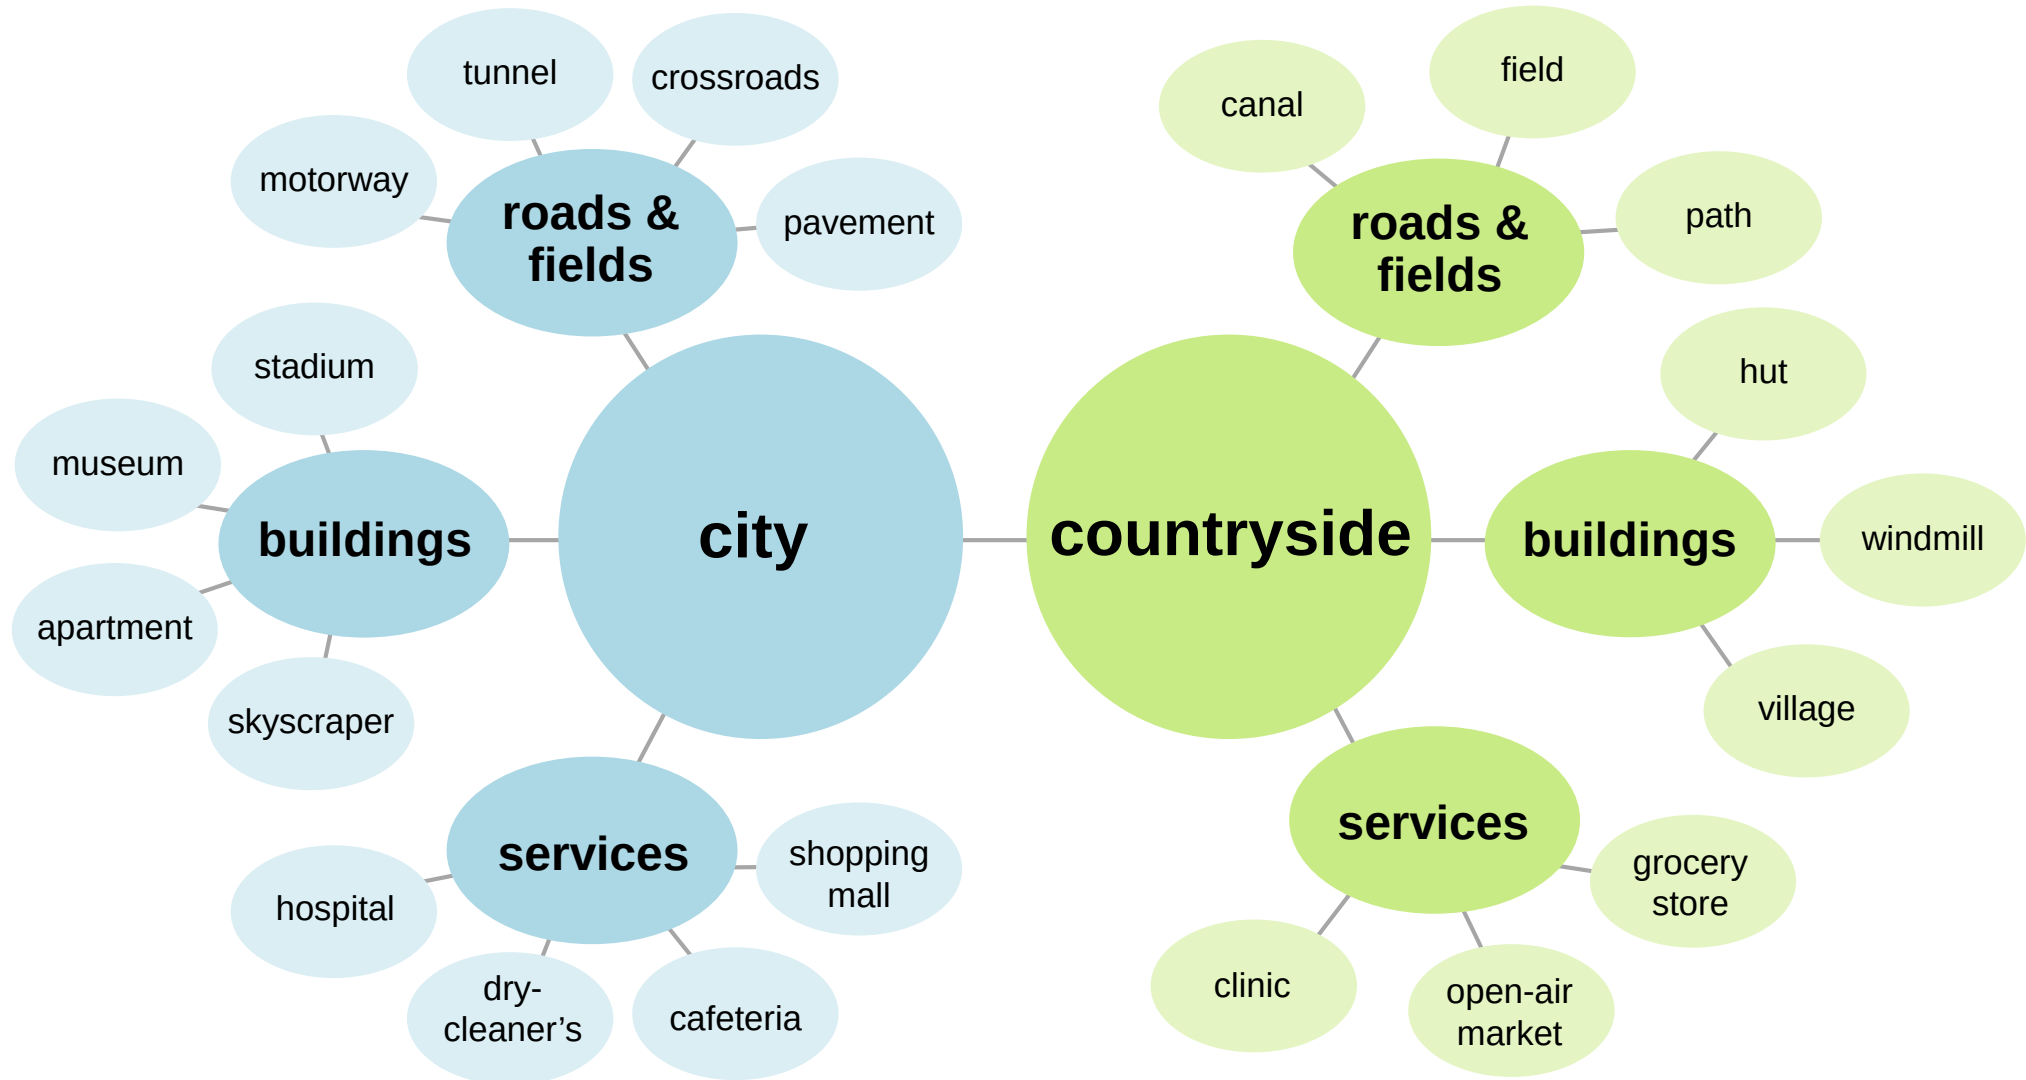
tunnel

crossroads

motorway

roads & fields

pavement

stadium

museum

buildings

apartment

skyscraper

city

services

hospital

shopping mall

dry-cleaner’s

cafeteria

canal

field

roads & fields

path

countryside

hut

buildings

windmill

village

services

grocery store

clinic

open-air market